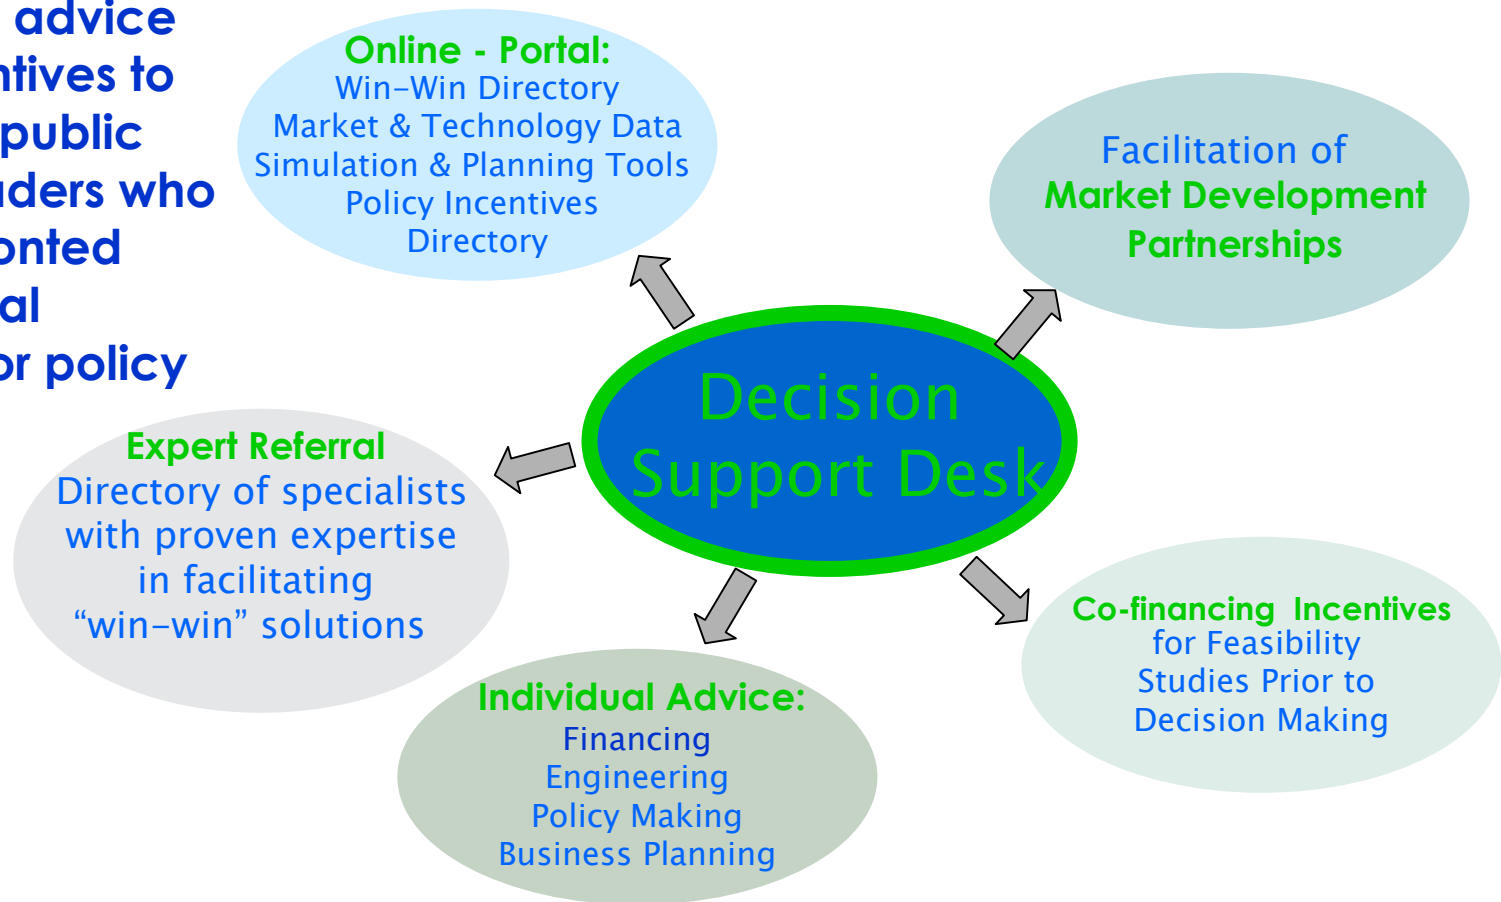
advice
ntives to
public
ders who
onted
al
or policy

Online - Portal:
Win-Win Directory
Market & Technology Data
Simulation & Planning Tools
Policy Incentives
Directory

Facilitation of
Market Development
Partnerships

Decision
Support Desk

Expert Referral
Directory of specialists with proven expertise in facilitating "win-win" solutions

Co-financing Incentives
for Feasibility
Studies Prior to
Decision Making

Individual Advice:
Financing
Engineering
Policy Making
Business Planning